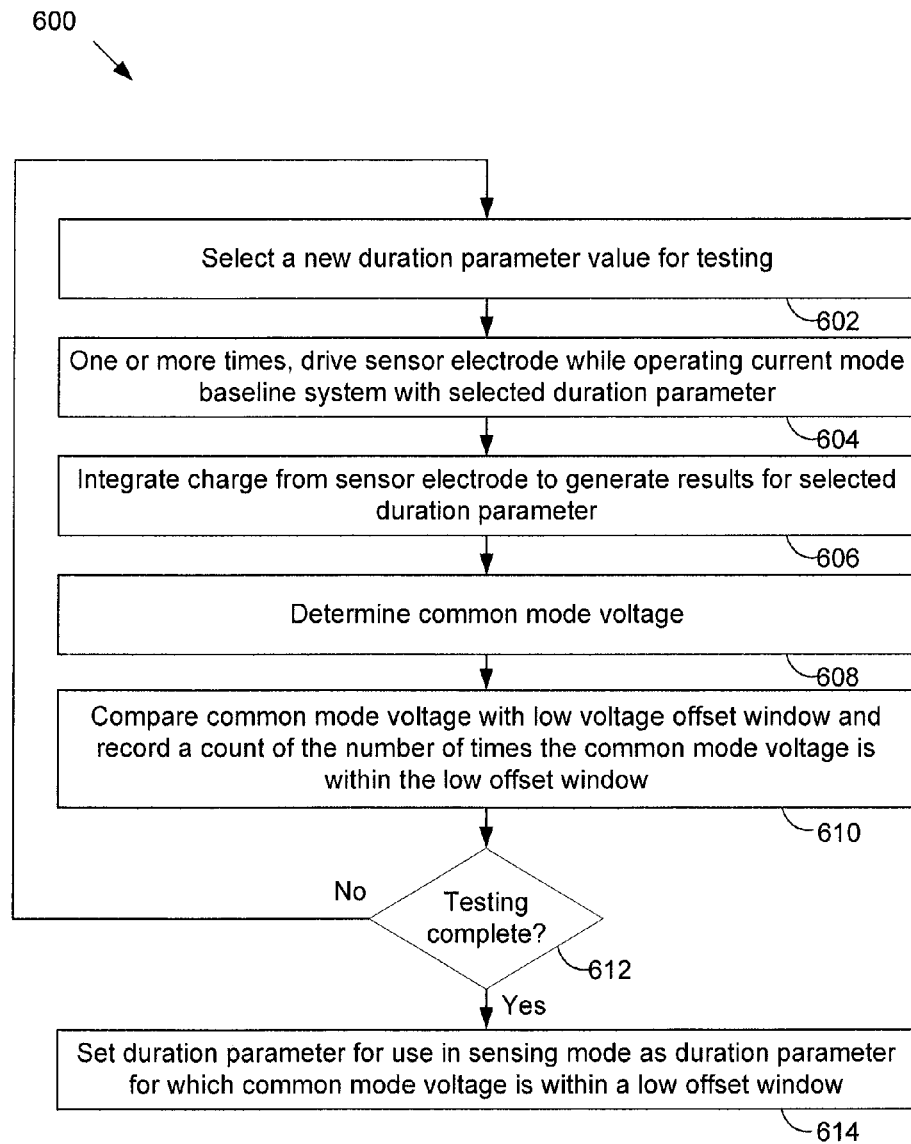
600

Select a new duration parameter value for testing

602

One or more times, drive sensor electrode while operating current mode baseline system with selected duration parameter

604

Integrate charge from sensor electrode to generate results for selected duration parameter

606

Determine common mode voltage

608

Compare common mode voltage with low voltage offset window and record a count of the number of times the common mode voltage is within the low offset window

610

No

Testing complete?

612

Yes

Set duration parameter for use in sensing mode as duration parameter for which common mode voltage is within a low offset window

614